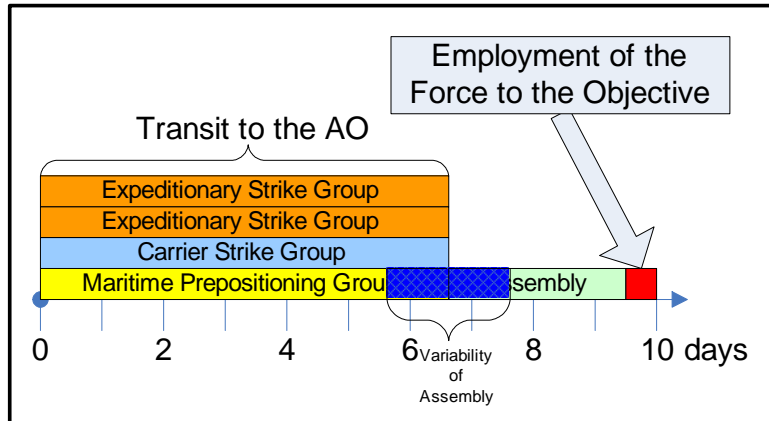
Employment of the Force to the Objective

Transit to the AO

Expeditionary Strike Group

Expeditionary Strike Group

Carrier Strike Group

Maritime Prepositioning Grou

sembly

0 2 4 6 8 10 days

Variability of Assembly